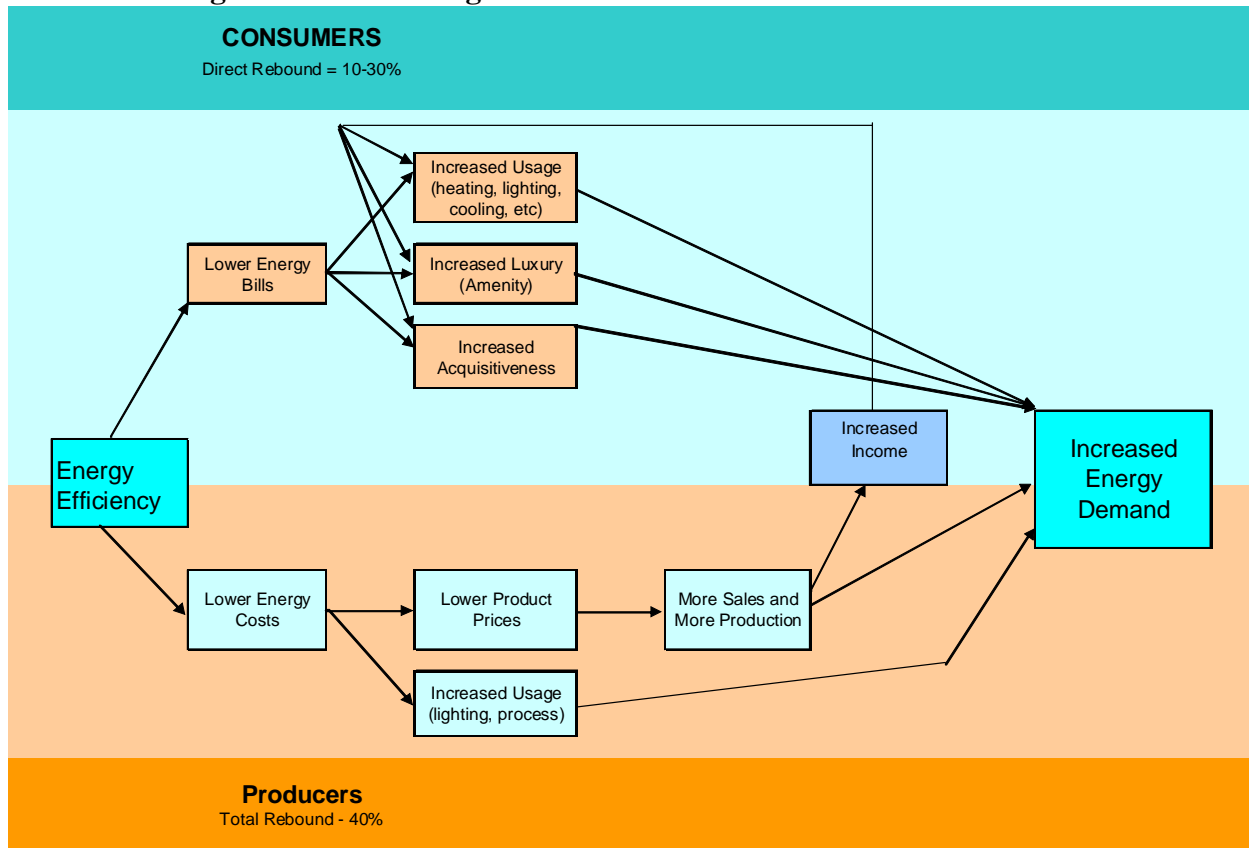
CONSUMERS
Direct Rebound = 10-30%

Increased Usage (heating, lighting, cooling, etc)

Lower Energy Bills

Increased Luxury (Amenity)

Increased Acquisitiveness

Energy Efficiency

Increased Income

Increased Energy Demand

Lower Energy Costs

Lower Product Prices

More Sales and More Production

Increased Usage (lighting, process)

Producers
Total Rebound - 40%